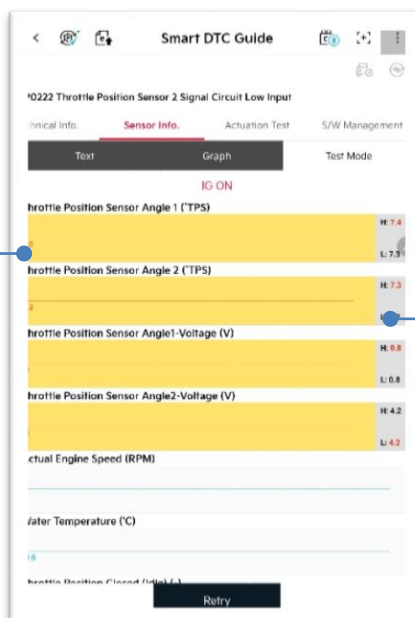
Smart DTC Guide

P0222 Throttle Position Sensor 2 Signal Circuit Low Input

chnical Info. | Sensor Info. | Actuation Test | S/W Management

Text | Graph | Test Mode

IG ON

hrottle Position Sensor Angle 1 (°TPS)

H: 7.4

L: 7.3

hrottle Position Sensor Angle 2 (°TPS)

H: 7.3

hrottle Position Sensor Angle1-Voltage (V)

H: 0.8

L: 0.8

hrottle Position Sensor Angle2-Voltage (V)

H: 4.2

L: 4.2

ctual Engine Speed (RPM)

Vater Temperature (°C)

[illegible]

Retry